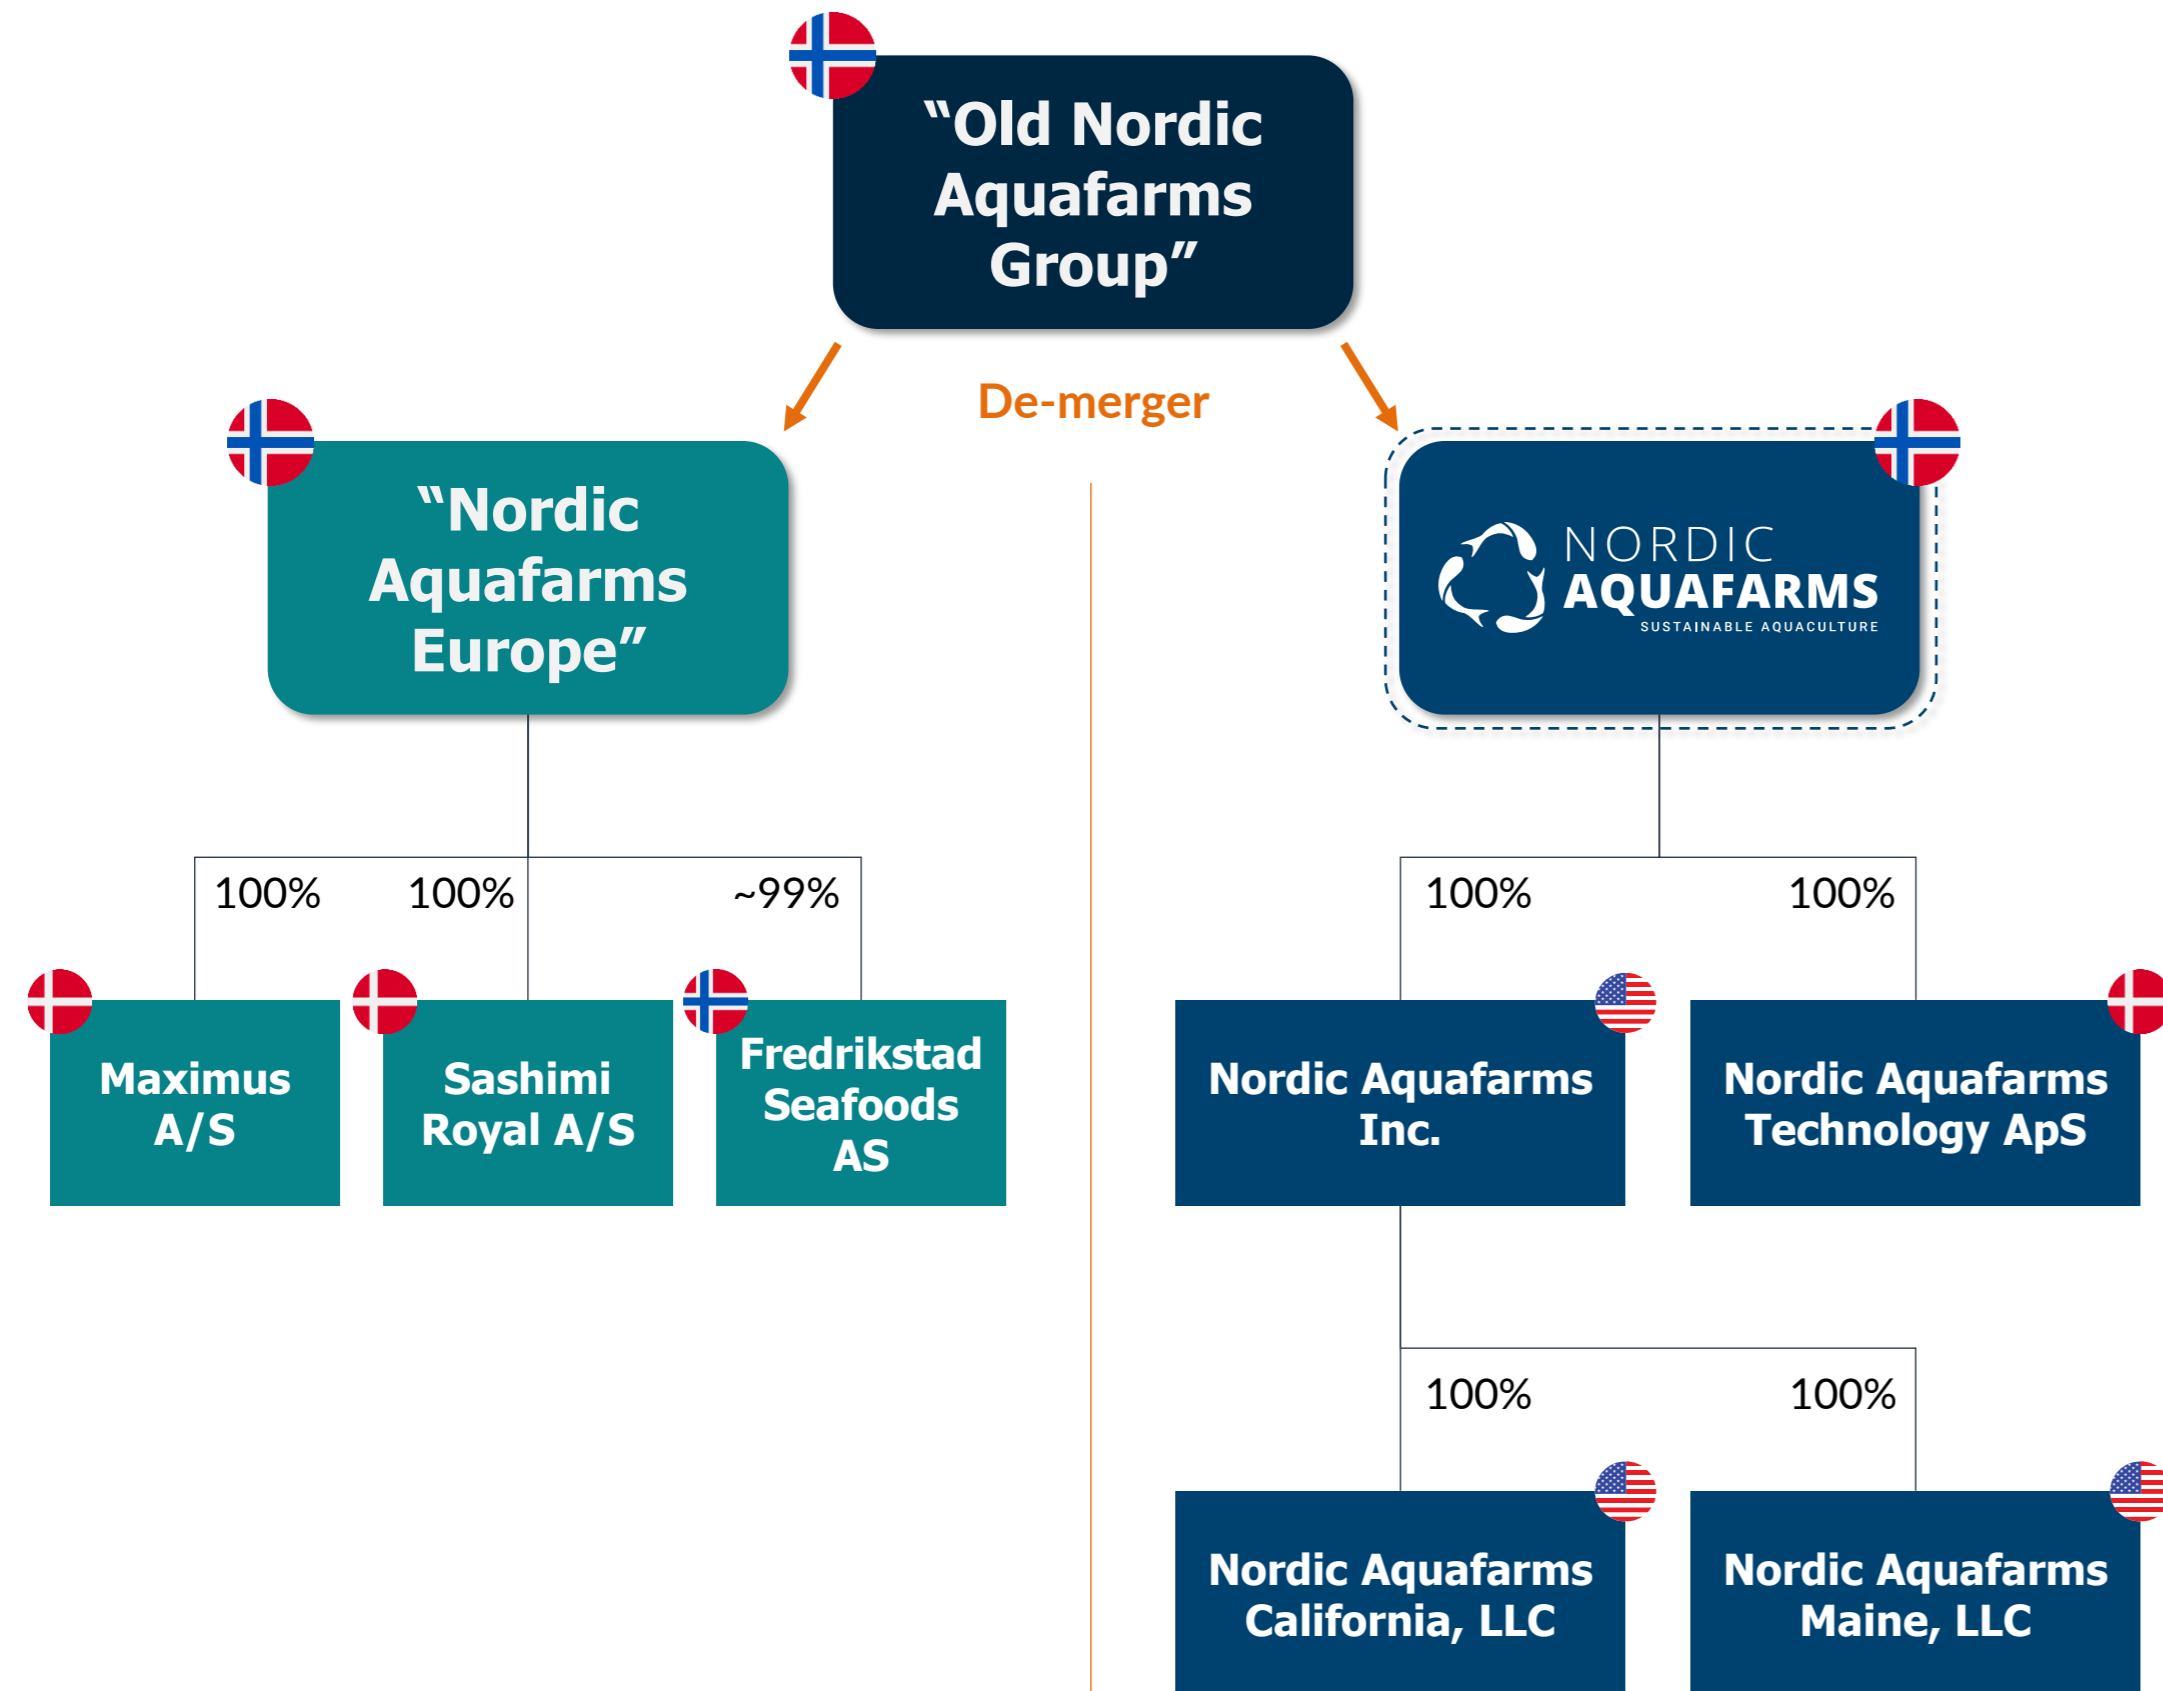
"Old Nordic Aquafarms Group"

De-merger

"Nordic Aquafarms Europe"

NORDIC AQUAFARMS SUSTAINABLE AQUACULTURE

100%

100%

~99%

Maximus A/S

Sashimi Royal A/S

Fredrikstad Seafoods AS

100%

100%

Nordic Aquafarms Inc.

Nordic Aquafarms Technology ApS

100%

100%

Nordic Aquafarms California, LLC

Nordic Aquafarms Maine, LLC